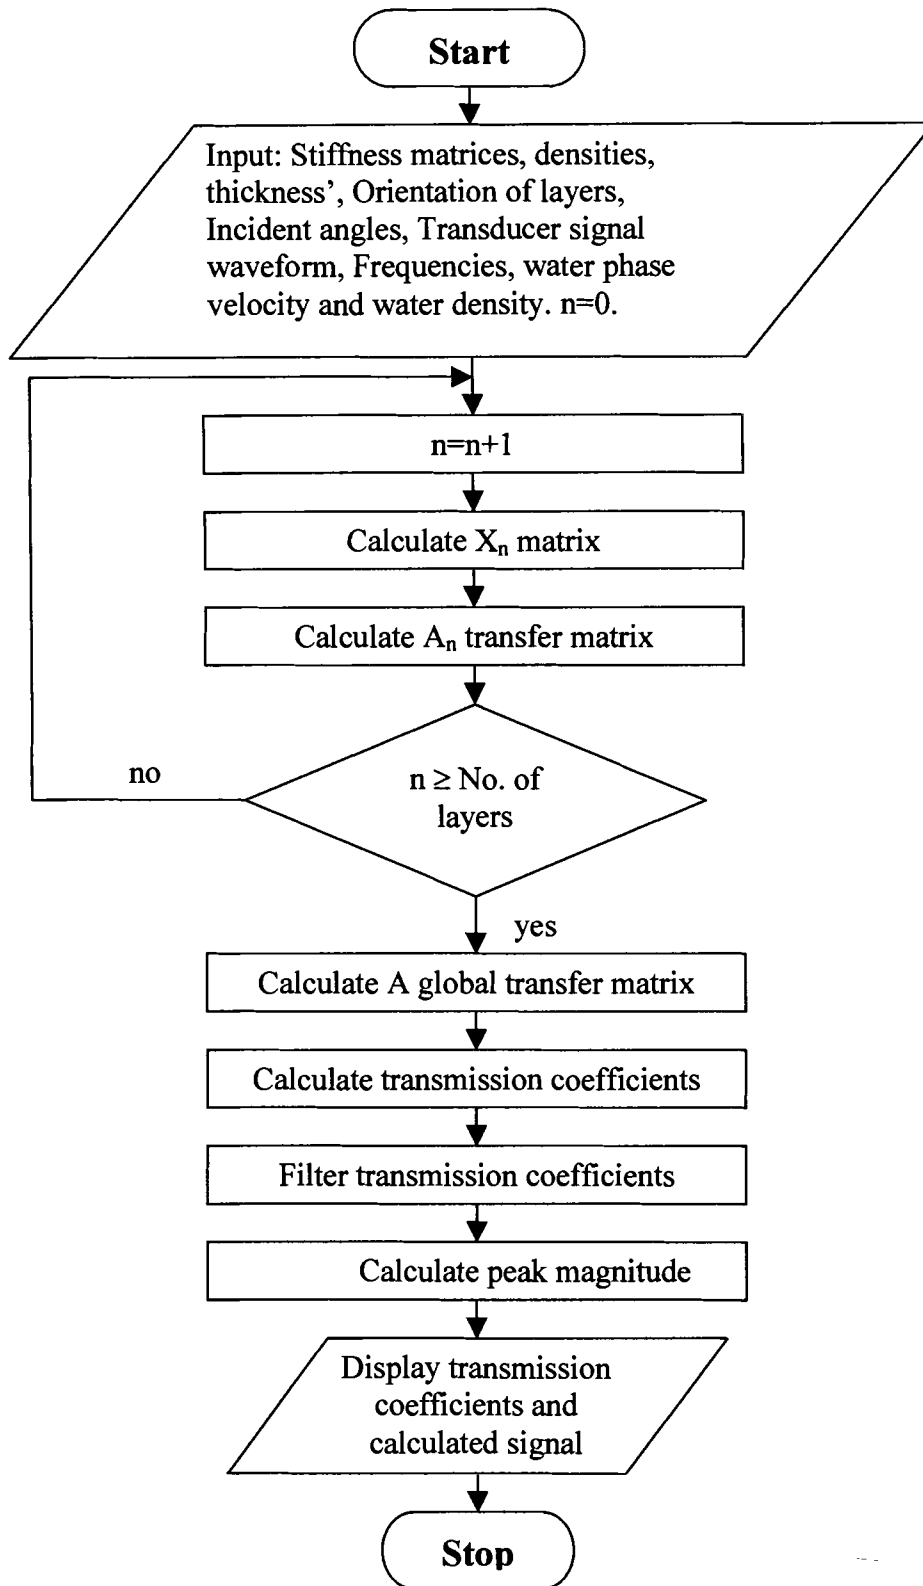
Start

Input: Stiffness matrices, densities, thickness', Orientation of layers, Incident angles, Transducer signal waveform, Frequencies, water phase velocity and water density. n=0.

n=n+1

Calculate $X_n$ matrix

Calculate $A_n$ transfer matrix

no

n ≥ No. of layers

yes

Calculate A global transfer matrix

Calculate transmission coefficients

Filter transmission coefficients

Calculate peak magnitude

Display transmission coefficients and calculated signal

Stop